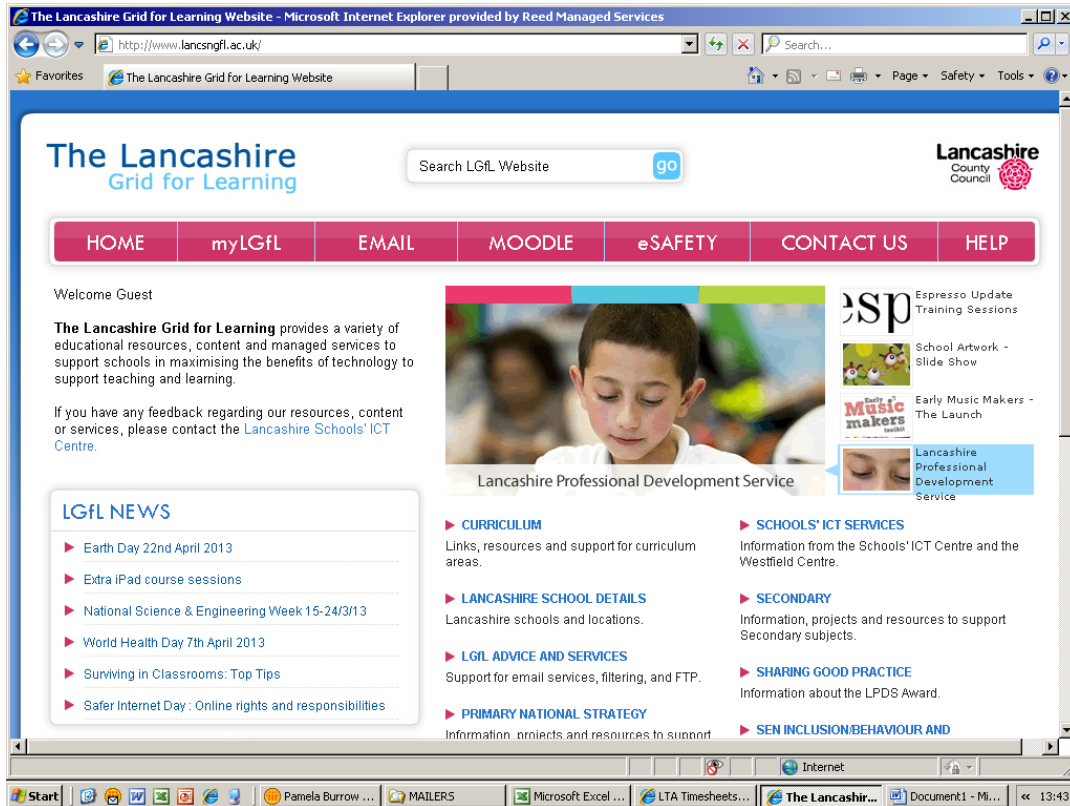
The Lancashire Grid for Learning Website - Microsoft Internet Explorer provided by Reed Managed Services

http://www.lancsngfl.ac.uk/

Search...

Favorites

The Lancashire Grid for Learning Website

Page ▾ Safety ▾ Tools ▾

The Lancashire Grid for Learning

Search LGfL Website

go

Lancashire County Council

HOME | myLGfL | EMAIL | MOODLE | eSAFETY | CONTACT US | HELP

Welcome Guest

**The Lancashire Grid for Learning** provides a variety of educational resources, content and managed services to support schools in maximising the benefits of technology to support teaching and learning.

If you have any feedback regarding our resources, content or services, please contact the Lancashire Schools' ICT Centre.

Lancashire Professional Development Service

esp

Espresso Update Training Sessions

School Artwork - Slide Show

Early Music makers toolkit

Early Music Makers - The Launch

Lancashire Professional Development Service

LGfL NEWS

Earth Day 22nd April 2013

Extra iPad course sessions

National Science & Engineering Week 15-24/3/13

World Health Day 7th April 2013

Surviving in Classrooms: Top Tips

Safer Internet Day : Online rights and responsibilities

CURRICULUM

Links, resources and support for curriculum areas.

LANCASHIRE SCHOOL DETAILS

Lancashire schools and locations.

LGfL ADVICE AND SERVICES

Support for email services, filtering, and FTP.

PRIMARY NATIONAL STRATEGY

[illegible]

SCHOOLS' ICT SERVICES

Information from the Schools' ICT Centre and the Westfield Centre.

SECONDARY

Information, projects and resources to support Secondary subjects.

SHARING GOOD PRACTICE

Information about the LPDS Award.

SEN INCLUSION/BEHAVIOUR AND

Internet

Start | Pamela Burrow ... | MAILERS | Microsoft Excel ... | LTA Timesheets... | The Lancashir... | Document1 - Mi... | 13:43